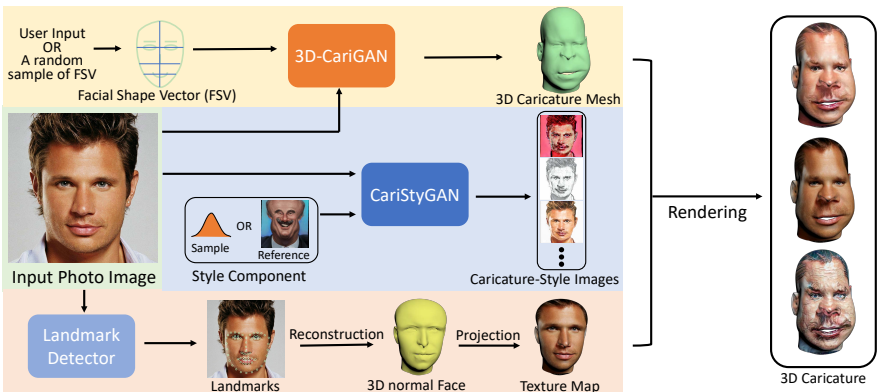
User Input
OR
A random sample of FSV

Facial Shape Vector (FSV)

3D-CariGAN

3D Caricature Mesh

CariStyGAN

Sample

OR

Reference

Style Component

Caricature-Style Images

Input Photo Image

Rendering

3D Caricature

Landmark Detector

Landmarks

Reconstruction

3D normal Face

Projection

Texture Map